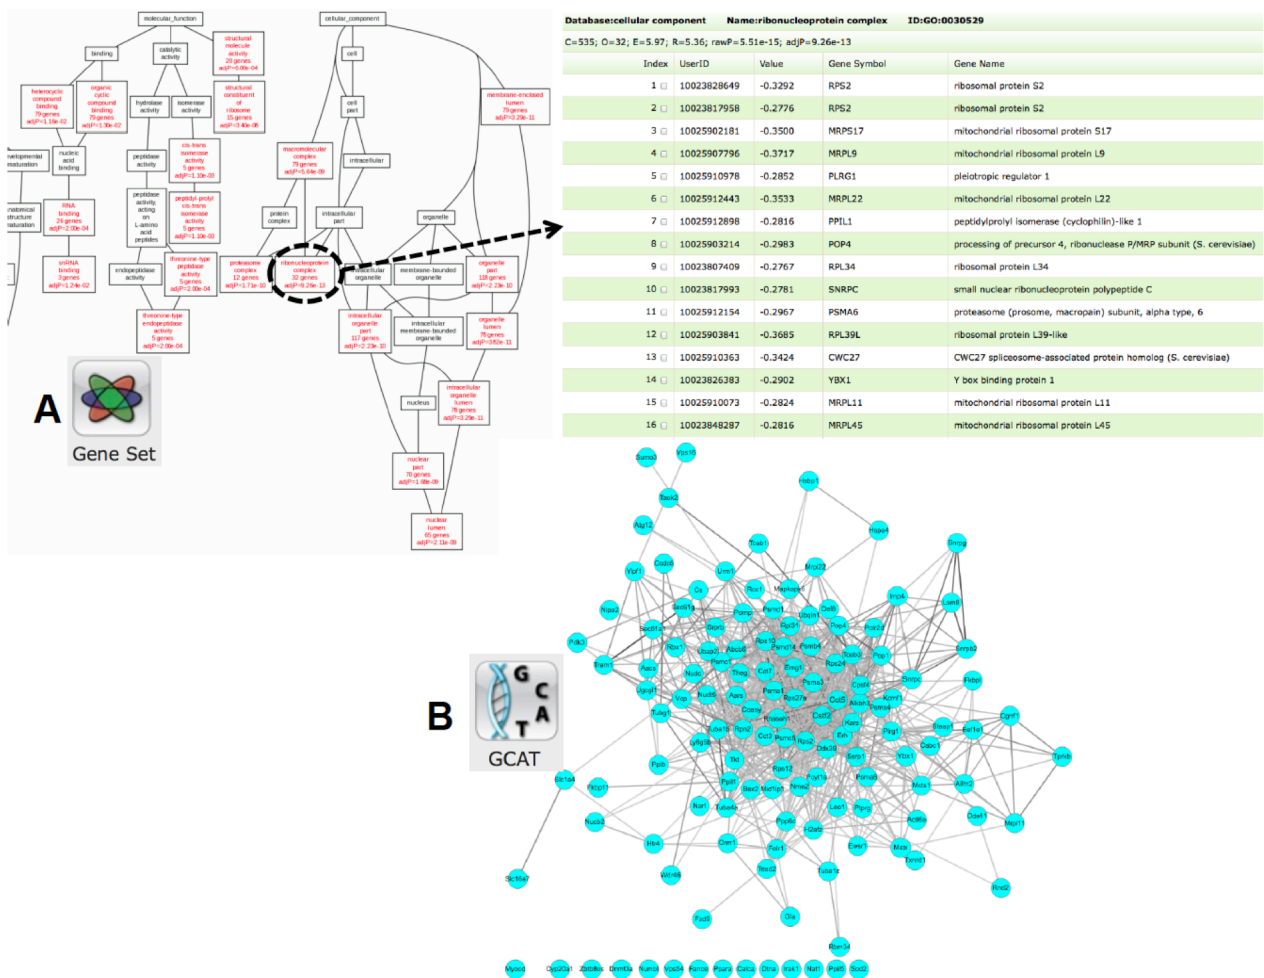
Database:cellular component Name:ribonucleoprotein complex ID:GO:0030529

C=535; O=32; E=5.97; R=5.36; rawP=5.51e-15; adjP=9.26e-13

| Index | UserID | Value | Gene Symbol | Gene Name |
|---|---|---|---|---|
| 1 | 10023828649 | -0.3292 | RPS2 | ribosomal protein S2 |
| 2 | 10023817958 | -0.2776 | RPS2 | ribosomal protein S2 |
| 3 | 10025902181 | -0.3500 | MRPS17 | mitochondrial ribosomal protein S17 |
| 4 | 10025907796 | -0.3717 | MRPL9 | mitochondrial ribosomal protein L9 |
| 5 | 10025910978 | -0.2852 | PLRG1 | pleiotropic regulator 1 |
| 6 | 10025912443 | -0.3533 | MRPL22 | mitochondrial ribosomal protein L22 |
| 7 | 10025912898 | -0.2816 | PPIL1 | peptidylprolyl isomerase (cyclophilin)-like 1 |
| 8 | 10025903214 | -0.2983 | POP4 | processing of precursor 4, ribonuclease P/MRP subunit (S. cerevisiae) |
| 9 | 10023807409 | -0.2767 | RPL34 | ribosomal protein L34 |
| 10 | 10023817993 | -0.2781 | SNRPC | small nuclear ribonucleoprotein polypeptide C |
| 11 | 10025912154 | -0.2967 | PSMA6 | proteasome (prosome, macropain) subunit, alpha type, 6 |
| 12 | 10025903841 | -0.3685 | RPL39L | ribosomal protein L39-like |
| 13 | 10025910363 | -0.3424 | CWC27 | CWC27 spliceosome-associated protein homolog (S. cerevisiae) |
| 14 | 10023826383 | -0.2902 | YBX1 | Y box binding protein 1 |
| 15 | 10025910073 | -0.2824 | MRPL11 | mitochondrial ribosomal protein L11 |
| 16 | 10023848287 | -0.2816 | MRPL45 | mitochondrial ribosomal protein L45 |

molecular_function
cellular_component
binding
catalytic activity
structural molecule activity
cell
heterocyclic compound binding
organic cyclic compound binding
hydrolase activity
isomerase activity
structural constituent of ribosome
cell part
membrane-enclosed lumen
nucleic acid binding
peptidase activity
cis-trans isomerase activity
macromolecular complex
intracellular
RNA binding
peptidase activity, acting on L-amino acid peptides
peptidyl-prolyl cis-trans isomerase activity
protein complex
intracellular part
organelle
snRNA binding
endopeptidase activity
threonine-type peptidase activity
proteasome complex
ribonucleoprotein complex
intracellular organelle
membrane-bounded organelle
organelle part
threonine-type endopeptidase activity
intracellular organelle part
intracellular membrane-bounded organelle
organelle lumen
nucleus
intracellular organelle lumen
nuclear part
nuclear lumen

A
Gene Set

B
GCAT

Sumo3 Vps18 Hsbp1 Nedd4 Hspa4 Rnmp Timp1 Uqcr Mrpl22 Rps Ruc1 Mapkapk Pomp Psmd1 Tbx Nipa2 Ubqln1 Rpl10 Cs Sec61a Pop4 Mrps17 Rps10 Snrpc Ybx1 Tkt Vcp Rps12 Psma6 Cwc27 Pomp Rps2 Fkbp1 Nucb2 Hbs Fcgr2b Ddx39 Tuba1a Psmb Ctsd Cox4 Cox5a Sumo3 Ece1 Fas Tagln2 Mrpl9 Tpm1 Rnd2 Slc16a7 Ola Rbm34 Myocd Dyp23a1 Zbtb8os Dnmt3a Numb1 Vps34 Fance Pparg Calca Dtna Irak1 Nat1 Pyroxd Scd2